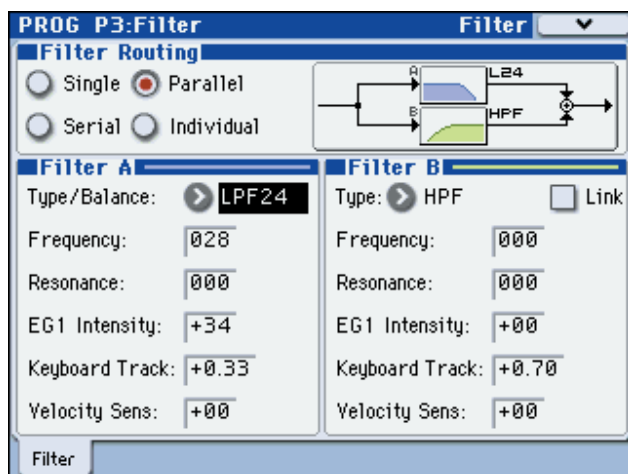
PROG P3:Filter

Filter

Filter Routing

Single Parallel

Serial Individual

A L24

B HPF

Filter A

Type/Balance: LPF24

Frequency: 028

Resonance: 000

EG1 Intensity: +34

Keyboard Track: +0.33

Velocity Sens: +00

Filter B

Type: HPF

Link

Frequency: 000

Resonance: 000

EG1 Intensity: +00

Keyboard Track: +0.70

Velocity Sens: +00

Filter